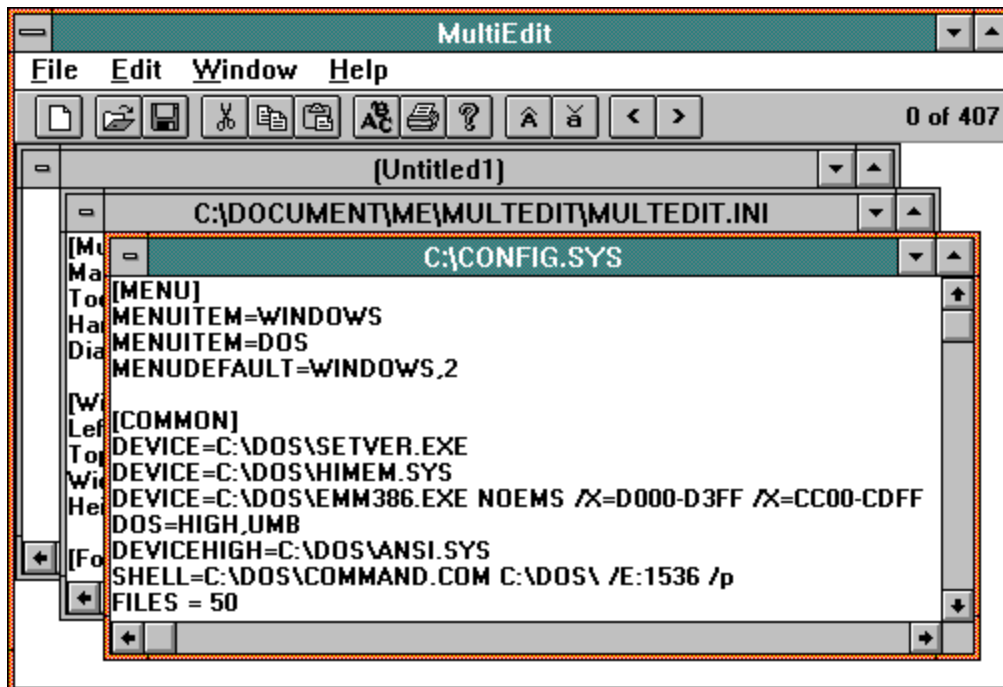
MultiEdit
File Edit Window Help
0 of 407
(Untitled1)
C:\DOCUMENT\ME\MULTEDIT\MULTEDIT.INI
[Mu
Ma
To
Ha
Dia

[Wi
Lef
To
Wi
He

[Fo
C:\CONFIG.SYS
[MENU]
MENUITEM=WINDOWS
MENUITEM=DOS
MENUDEFAULT=WINDOWS,2

[COMMON]
DEVICE=C:\DOS\SETVER.EXE
DEVICE=C:\DOS\HIMEM.SYS
DEVICE=C:\DOS\EMM386.EXE NOEMS /X=D000-D3FF /X=CC00-CDFF
DOS=HIGH,UMB
DEVICEHIGH=C:\DOS\ANSI.SYS
SHELL=C:\DOS\COMMAND.COM C:\DOS\ /E:1536 /p
FILES = 50